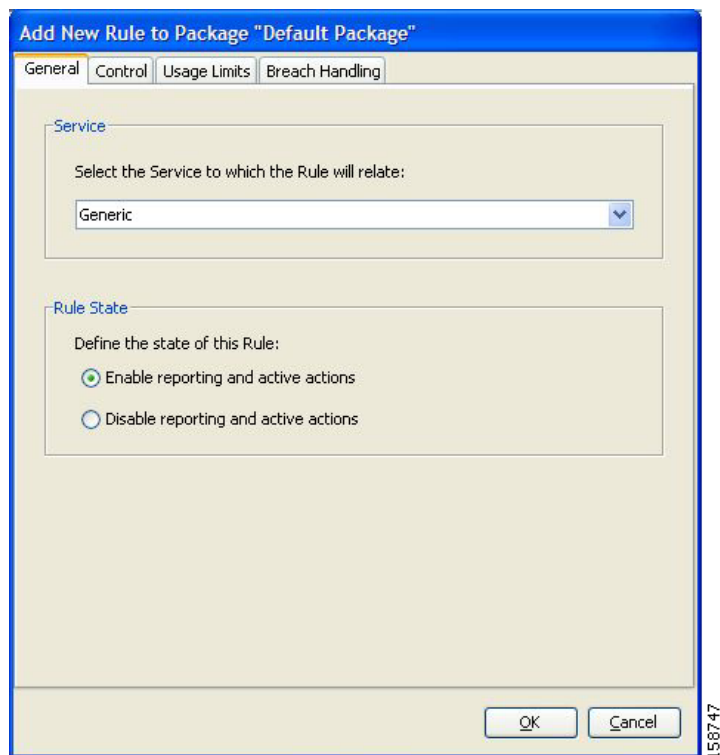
Add New Rule to Package "Default Package"

General | Control | Usage Limits | Breach Handling

Service

Select the Service to which the Rule will relate:

Generic

Rule State

Define the state of this Rule:

Enable reporting and active actions

Disable reporting and active actions

OK | Cancel

158747